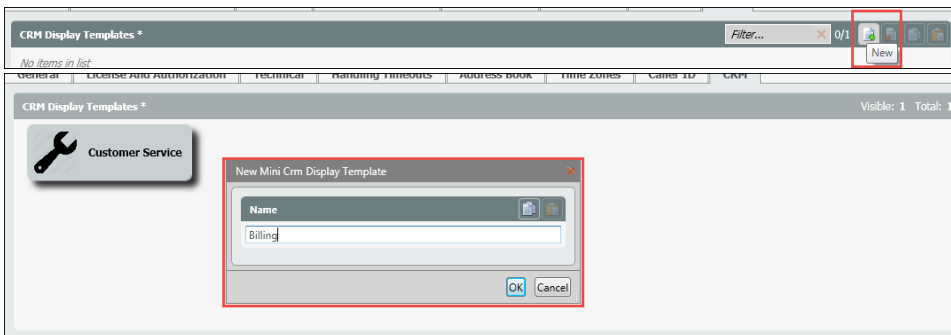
CRM Display Templates *

Filter...

0/1

New

No items in list

General | License And Authorization | Technical | Handling Timeouts | Address Book | Time Zones | Caller ID | CRM

CRM Display Templates *

Visible: 1 Total: 1

Customer Service

New Mini Crm Display Template

Name

Billing

OK Cancel